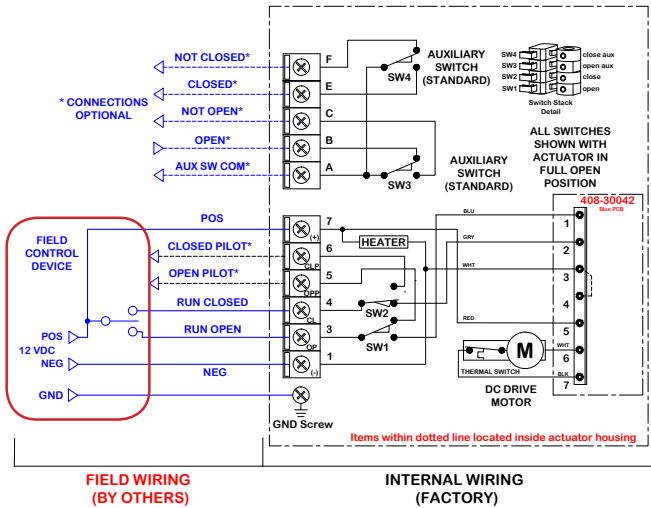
NOT CLOSED*
CLOSED*
* CONNECTIONS OPTIONAL
NOT OPEN*
OPEN*
AUX SW COM*
F
E
C
B
A
SW4
AUXILIARY SWITCH (STANDARD)
SW3
AUXILIARY SWITCH (STANDARD)
SW4
SW3
SW2
SW1
close aux
open aux
close
open
Switch Stack Detail
ALL SWITCHES SHOWN WITH ACTUATOR IN FULL OPEN POSITION
FIELD CONTROL DEVICE
POS
CLOSED PILOT*
OPEN PILOT*
RUN CLOSED
RUN OPEN
NEG
POS
12 VDC
NEG
GND
7
(+)
6
CLP
5
OPP
4
CL
3
OP
1
(-)
HEATER
SW2
SW1
BLU
GRY
WHT
RED
408-30042
Blue PCB
1
2
3
4
5
6
7
WHT
BLK
M
THERMAL SWITCH
DC DRIVE MOTOR
GND Screw
Items within dotted line located inside actuator housing
FIELD WIRING (BY OTHERS)
INTERNAL WIRING (FACTORY)